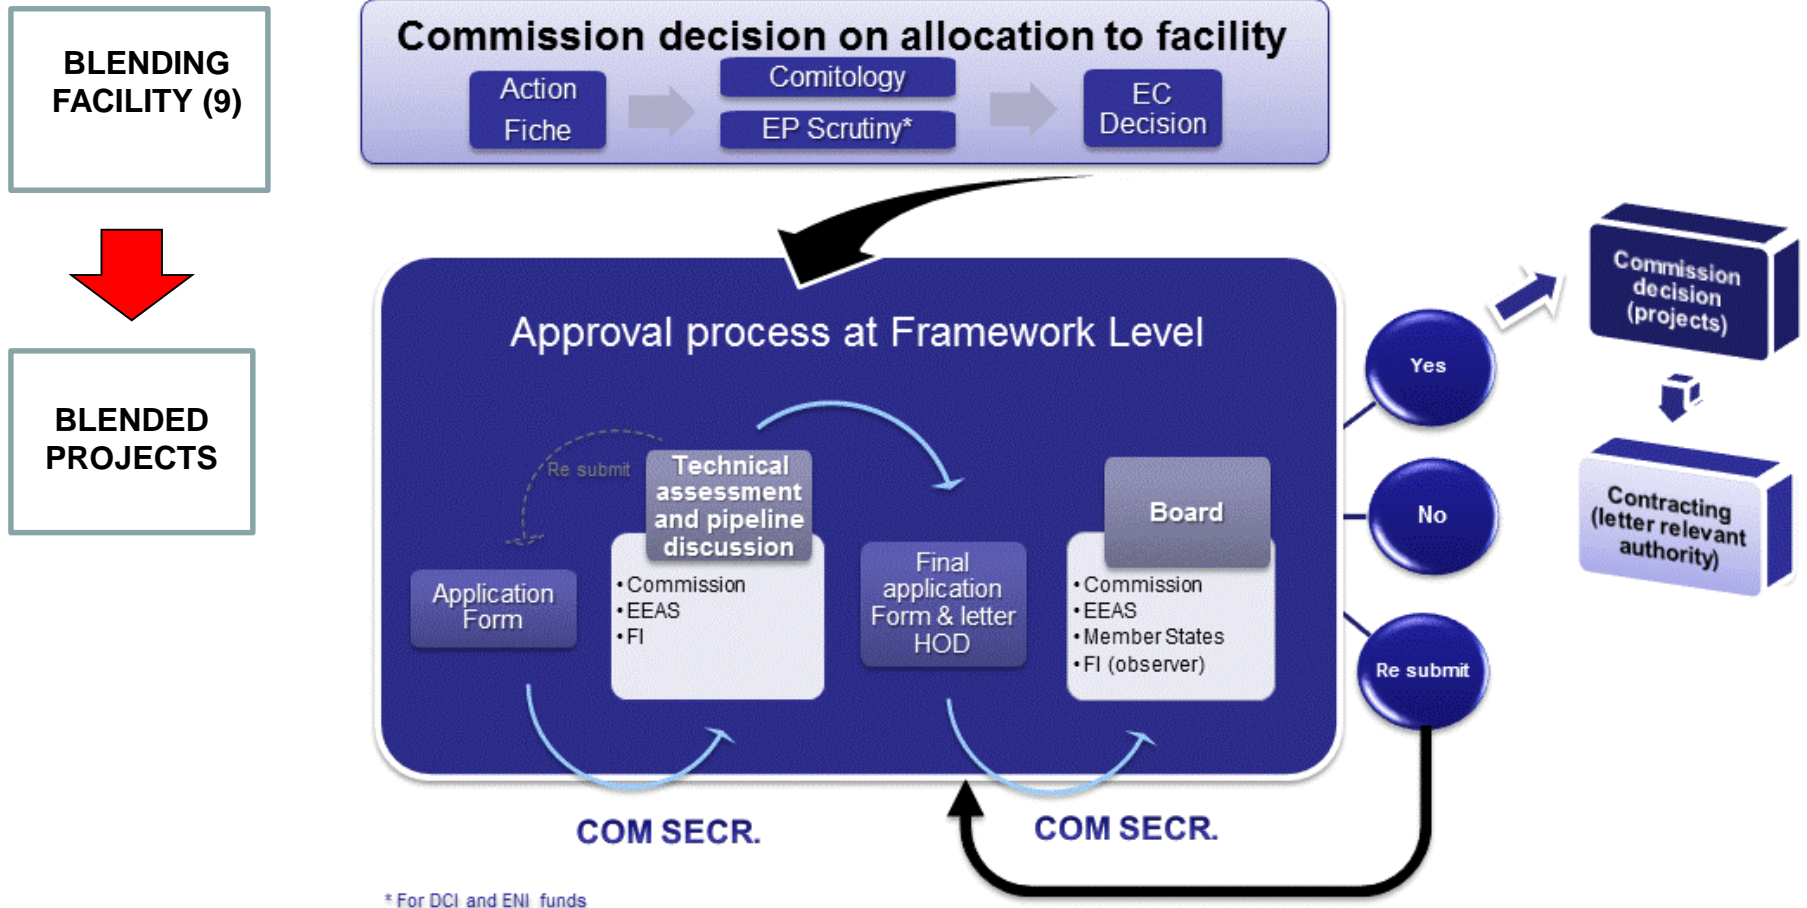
BLENDING FACILITY (9)

BLENDED PROJECTS

Commission decision on allocation to facility

Action Fiche

Comitology

EP Scrutiny*

EC Decision

Approval process at Framework Level

Re submit

Technical assessment and pipeline discussion

• Commission
• EEAS
• FI

Application Form

Final application Form & letter HOD

Board

• Commission
• EEAS
• Member States
• FI (observer)

Yes

No

Re submit

Commission decision (projects)

Contracting (letter relevant authority)

COM SECR.

COM SECR.

* For DCI and ENI funds